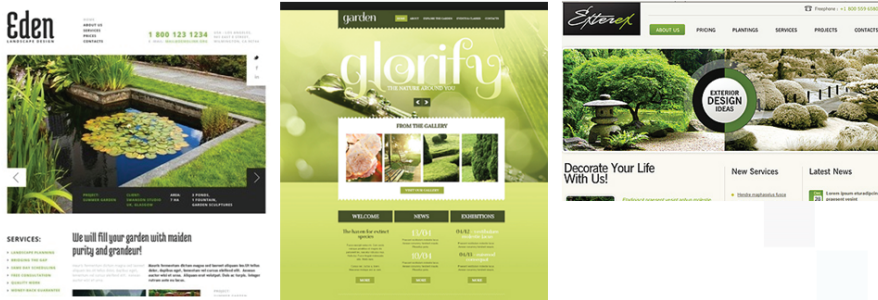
Eden
LANDSCAPE DESIGN

HOME
ABOUT US
SERVICES
PRICES
CONTACTS

1 800 123 1234

SERVICES:
We will fill your garden with maiden purity and grandeur!

garden

glorify
THE NATURE AROUND YOU

FROM THE GALLERY

WELCOME
NEWS
EXHIBITIONS

Exterex

Freephone: +1 800 559 6580

ABOUT US
PRICING
PLANTINGS
SERVICES
PROJECTS
CONTACTS

EXTERIOR DESIGN IDEAS

Decorate Your Life With Us!

New Services

Latest News